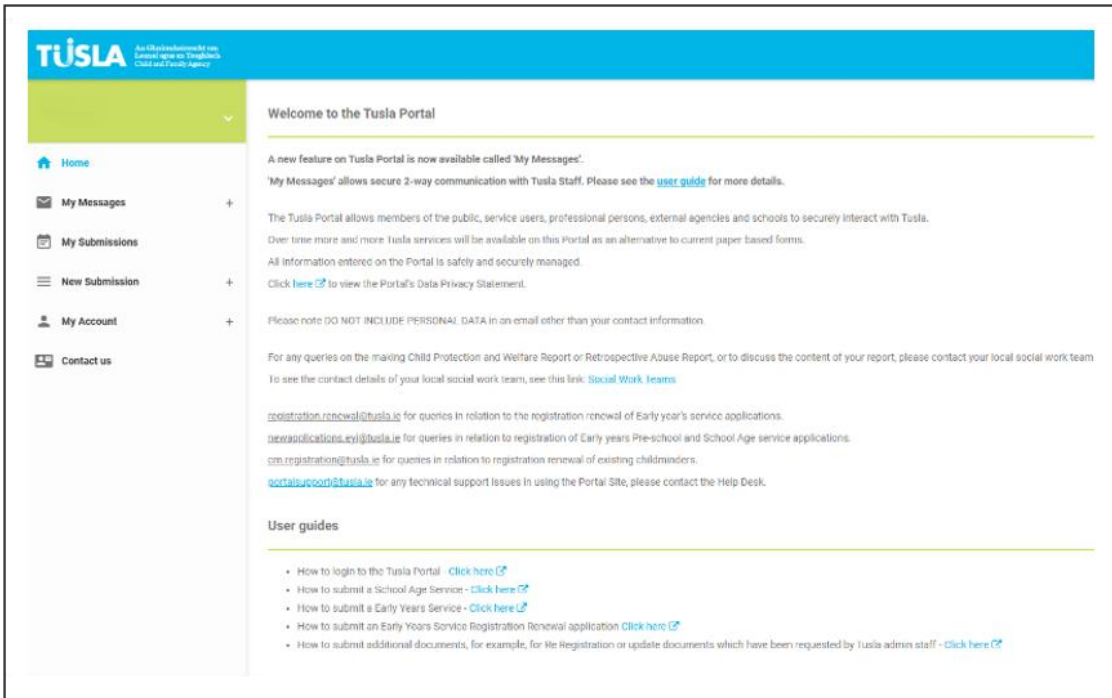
TÚSLA An Ghníomhaireacht um Leanaí agus an Teaghlach Child and Family Agency

Home
My Messages +
My Submissions
New Submission +
My Account +
Contact us

Welcome to the Tusla Portal

A new feature on Tusla Portal is now available called 'My Messages'.
'My Messages' allows secure 2-way communication with Tusla Staff. Please see the user guide for more details.

The Tusla Portal allows members of the public, service users, professional persons, external agencies and schools to securely interact with Tusla.
Over time more and more Tusla services will be available on this Portal as an alternative to current paper based forms.
All information entered on the Portal is safely and securely managed.
Click here to view the Portal's Data Privacy Statement.

Please note DO NOT INCLUDE PERSONAL DATA in an email other than your contact information.

For any queries on the making Child Protection and Welfare Report or Retrospective Abuse Report, or to discuss the content of your report, please contact your local social work team
To see the contact details of your local social work team, see this link: Social Work Teams

registration.renewal@tusla.ie for queries in relation to the registration renewal of Early year's service applications.
newapplications.eyi@tusla.ie for queries in relation to registration of Early years Pre-school and School Age service applications.
cm.registration@tusla.ie for queries in relation to registration renewal of existing childminders.
portalsupport@tusla.ie for any technical support issues in using the Portal Site, please contact the Help Desk.

User guides

• How to login to the Tusla Portal - Click here
• How to submit a School Age Service - Click here
• How to submit a Early Years Service - Click here
• How to submit an Early Years Service Registration Renewal application Click here
• How to submit additional documents, for example, for Re Registration or update documents which have been requested by Tusla admin staff - Click here